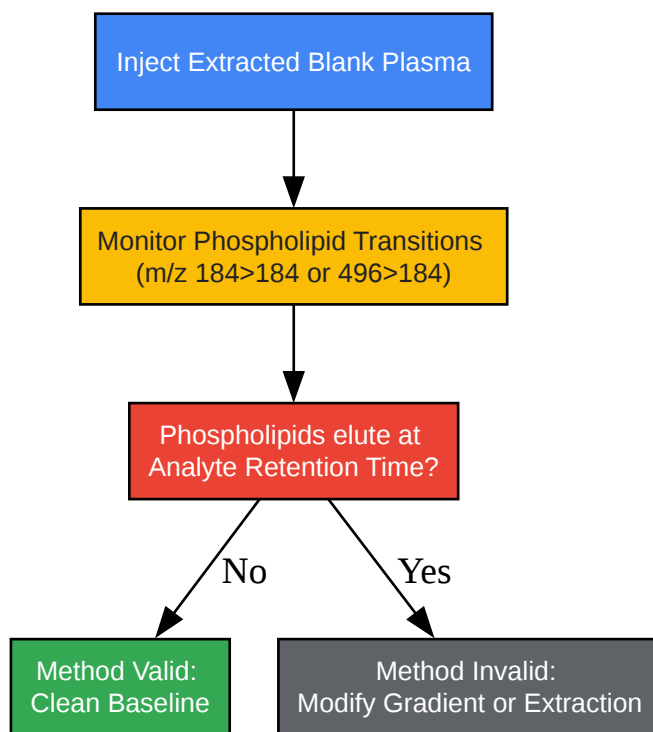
Inject Extracted Blank Plasma

Monitor Phospholipid Transitions (m/z 184>184 or 496>184)

Phospholipids elute at Analyte Retention Time?

No

Yes

Method Valid: Clean Baseline

Method Invalid: Modify Gradient or Extraction